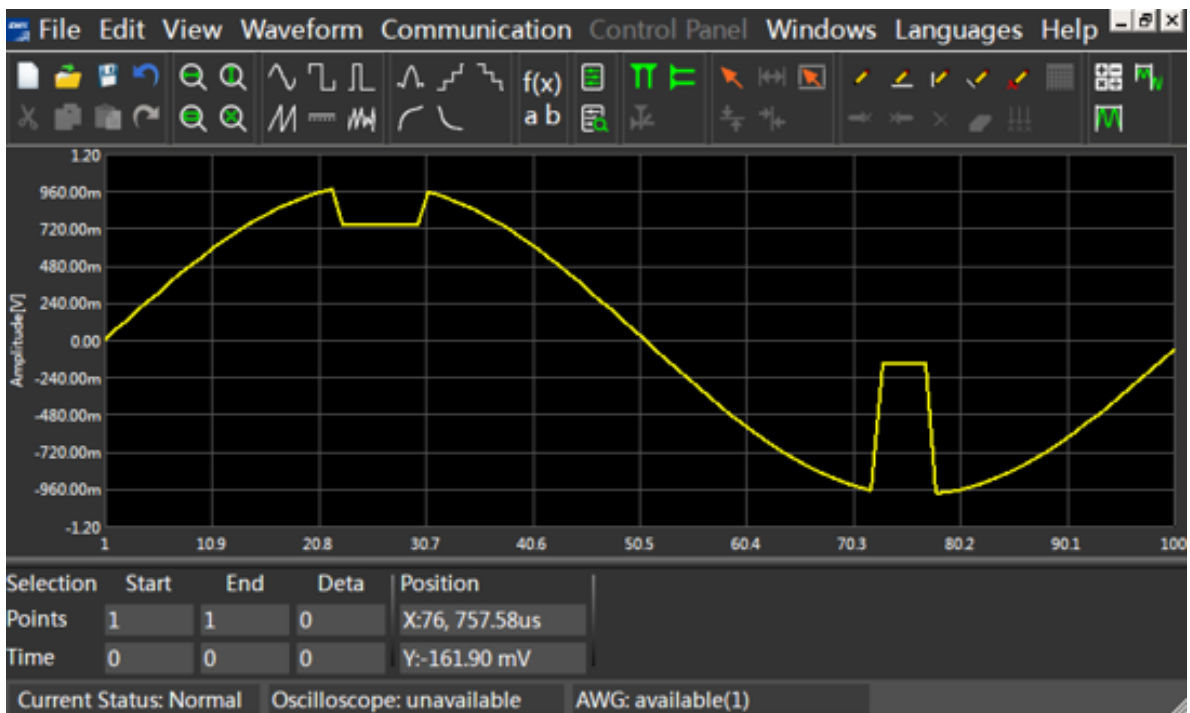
File Edit View Waveform Communication Control Panel Windows Languages Help

f(x)
a b

1.20
960.00m
720.00m
480.00m
240.00m
0.00
-240.00m
-480.00m
-720.00m
-960.00m
-1.20

Amplitude[V]

1
10.9
20.8
30.7
40.6
50.5
60.4
70.3
80.2
90.1
100

| Selection | Start | End | Deta | Position |
|---|---|---|---|---|
| Points | 1 | 1 | 0 | X:76, 757.58us |
| Time | 0 | 0 | 0 | Y:-161.90 mV |

Current Status: Normal Oscilloscope: unavailable AWG: available(1)